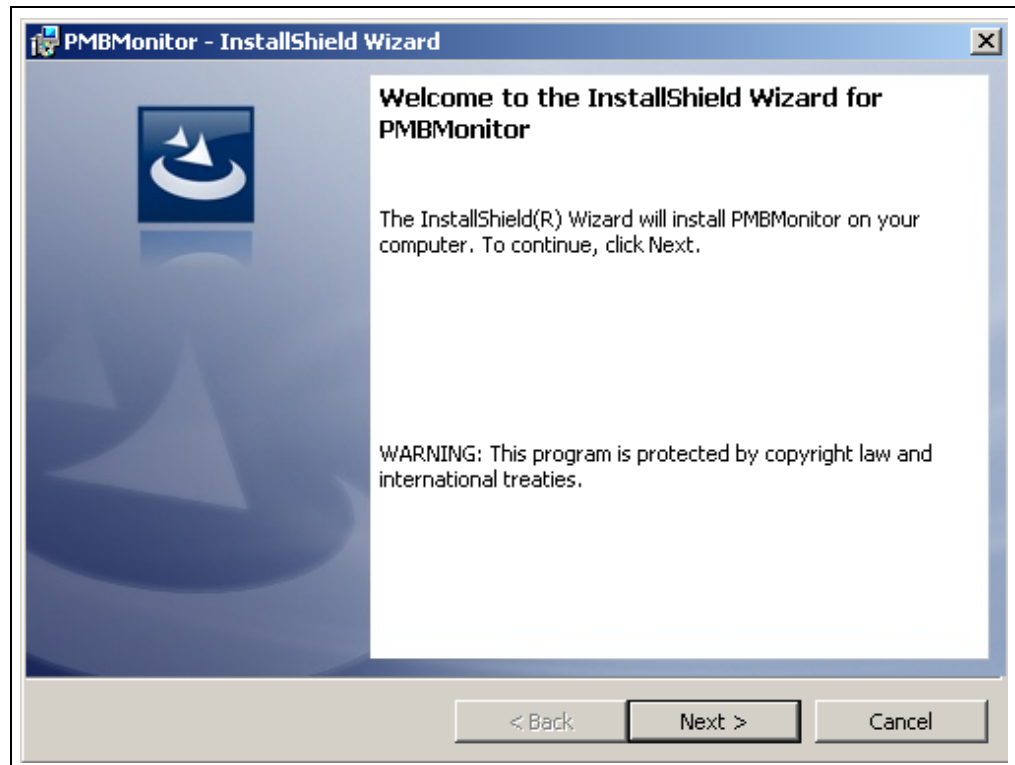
PMBMonitor - InstallShield Wizard

Welcome to the InstallShield Wizard for PMBMonitor

The InstallShield(R) Wizard will install PMBMonitor on your computer. To continue, click Next.

WARNING: This program is protected by copyright law and international treaties.

< Back

Next >

Cancel